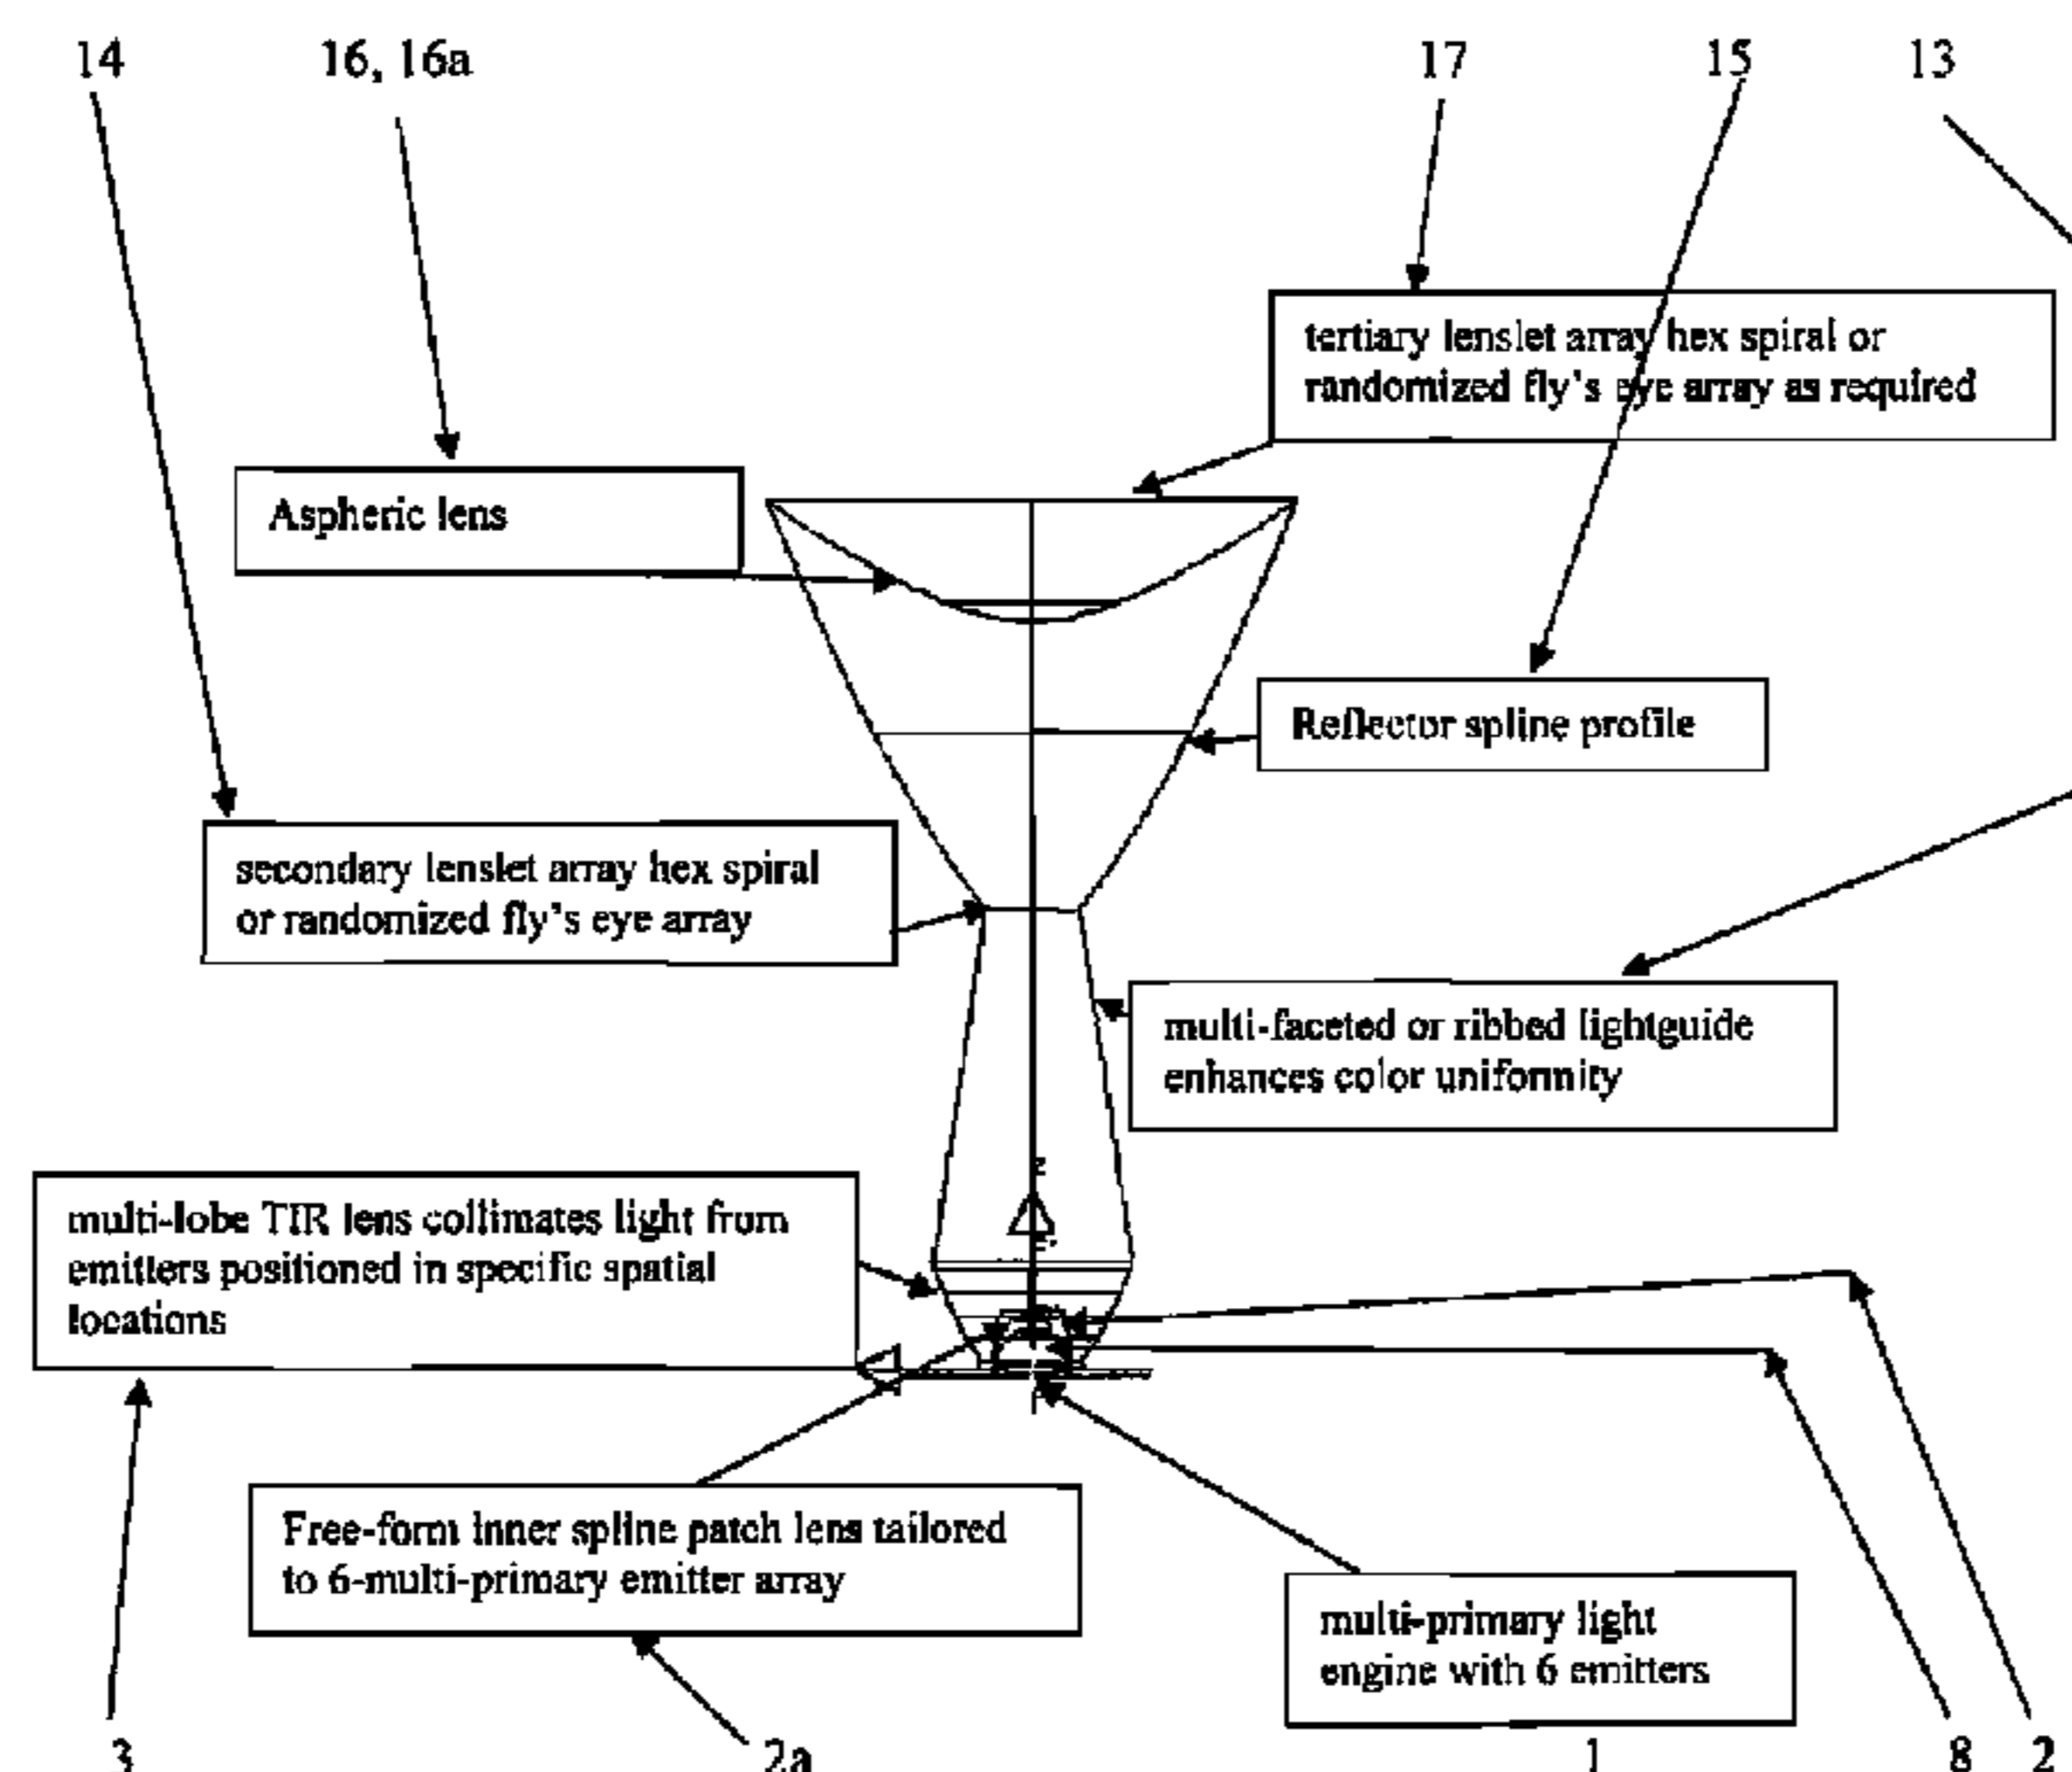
14 16, 16a 17 15 13

tertiary lenslet array hex spiral or randomized fly's eye array as required

Aspheric lens

Reflector spline profile

secondary lenslet array hex spiral or randomized fly's eye array

multi-faceted or ribbed lightguide enhances color uniformity

multi-lobe TIR lens collimates light from emitters positioned in specific spatial locations

Free-form inner spline patch lens tailored to 6-multi-primary emitter array

multi-primary light engine with 6 emitters

3 2a 1 8 2